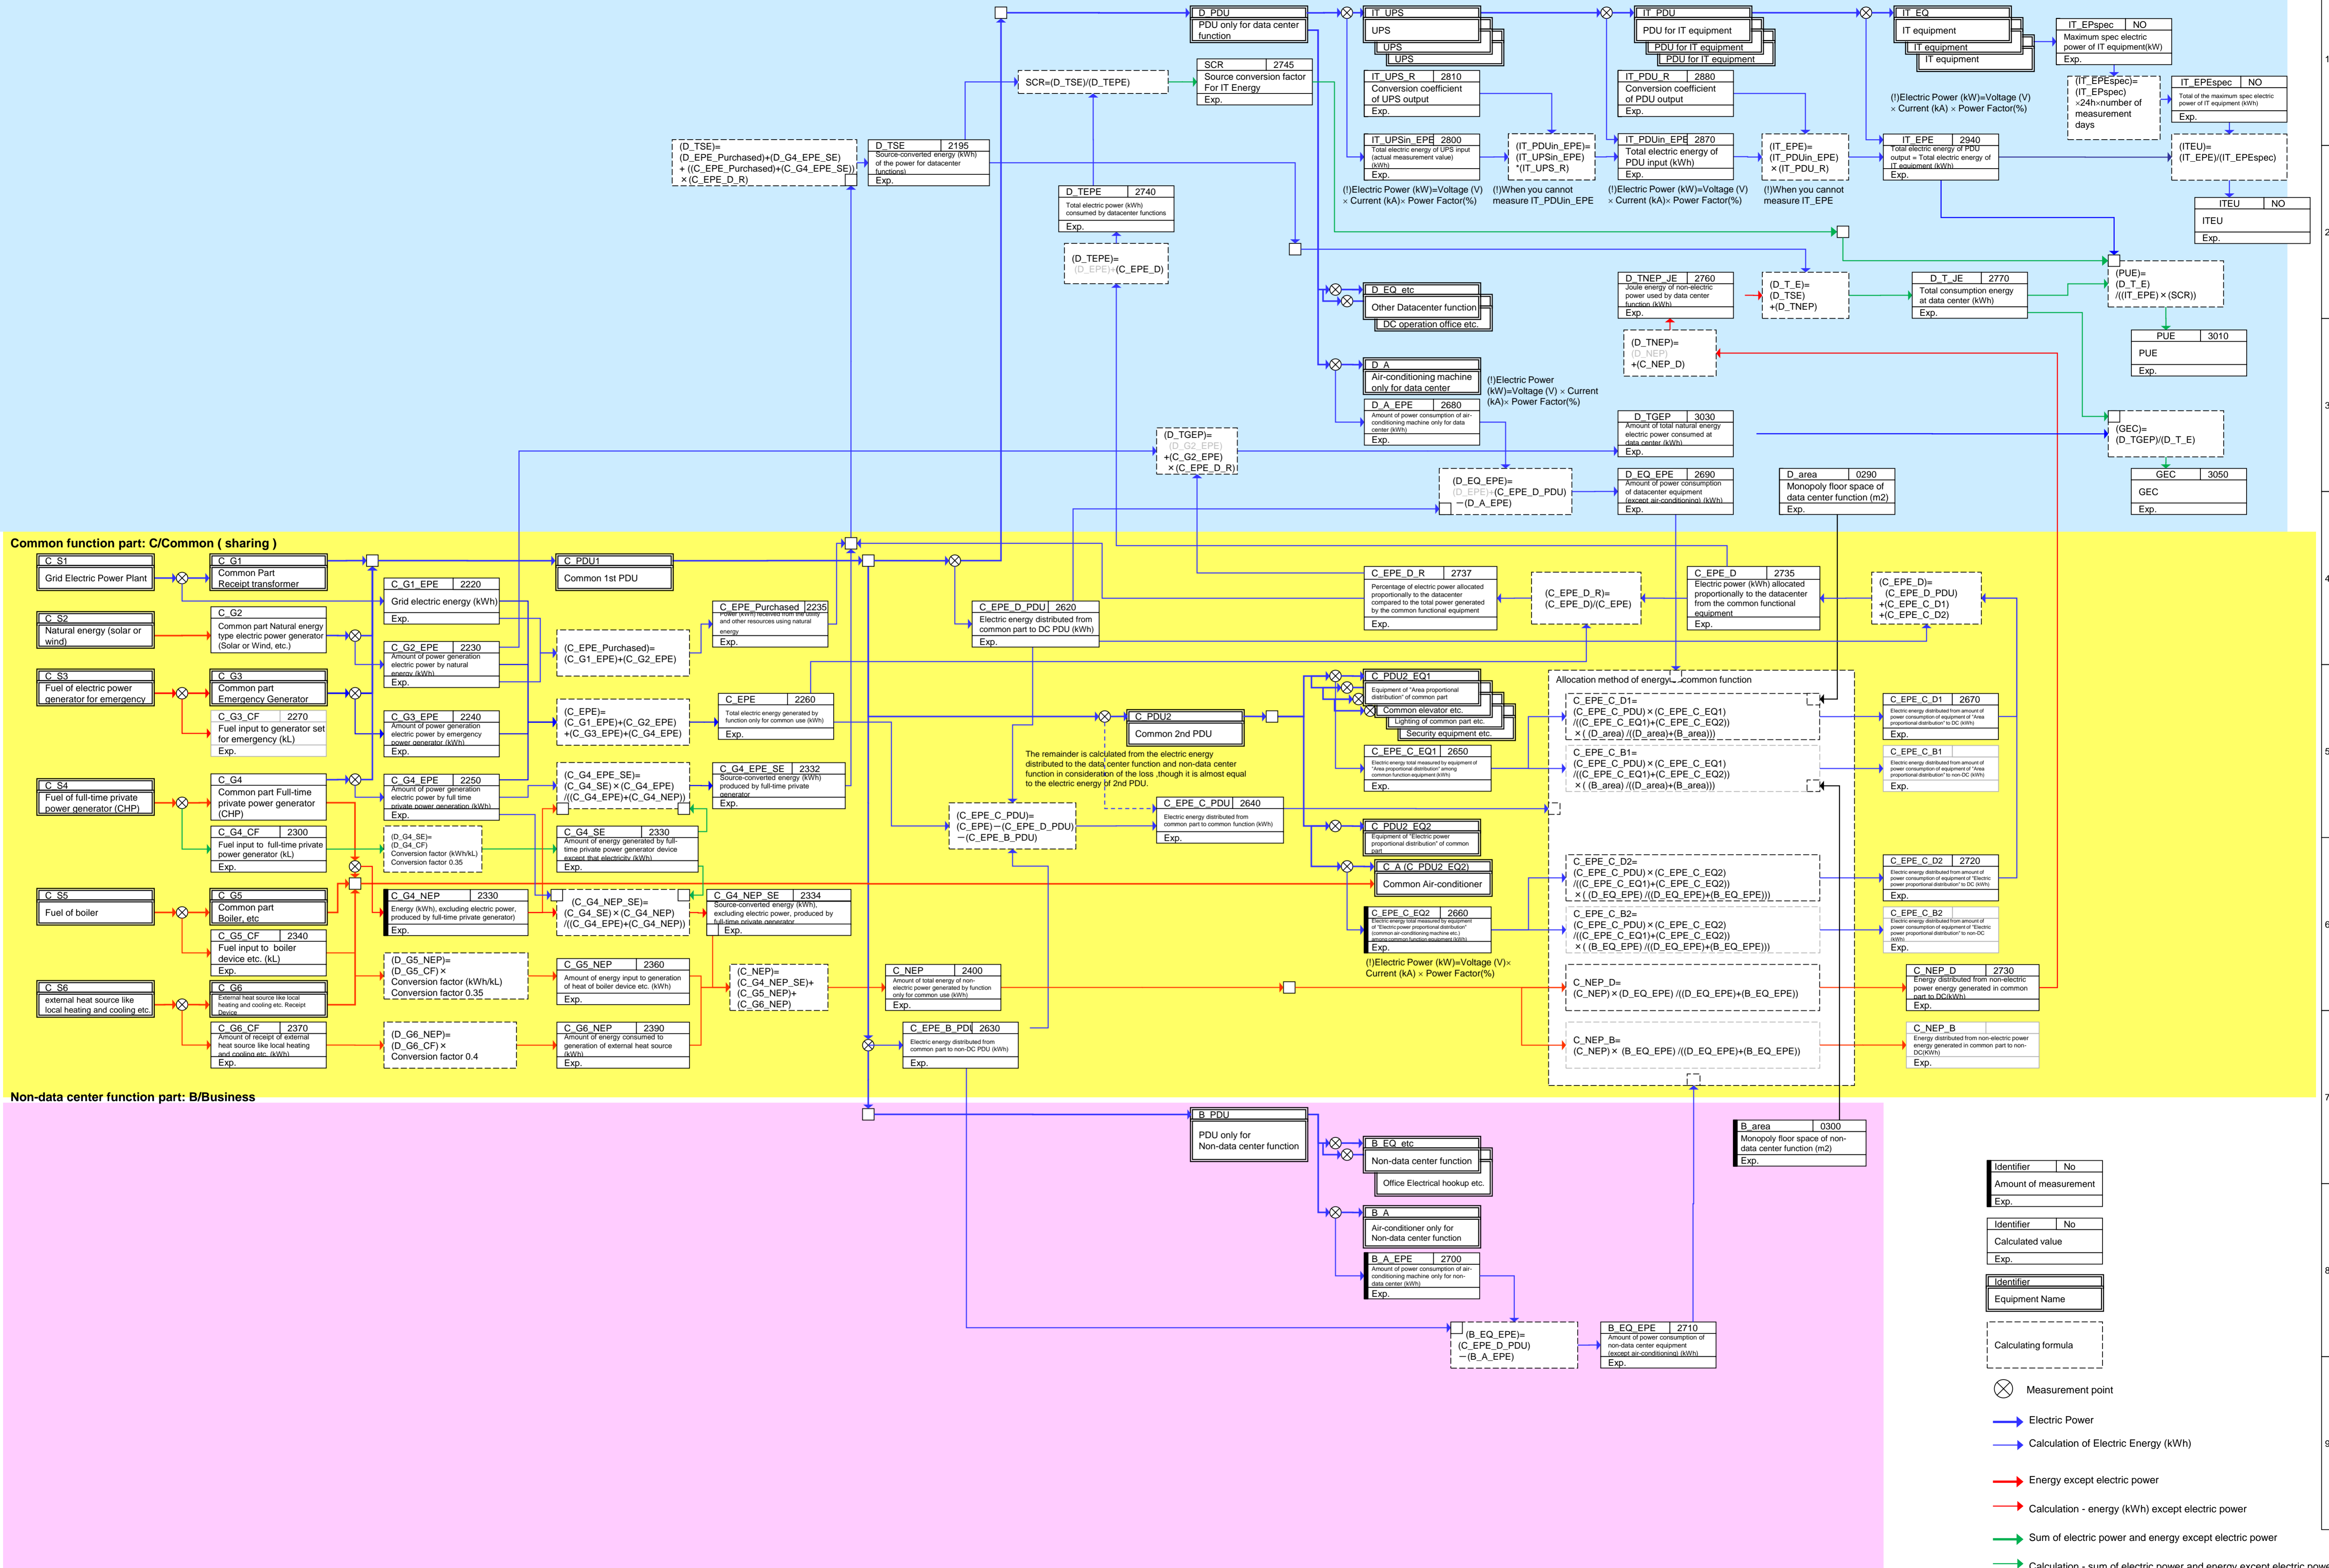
D_PDU
PDU only for data center function

IT_UPS
UPS
UPS
UPS

IT_PDU
PDU for IT equipment
PDU for IT equipment
PDU for IT equipment

IT_EQ
IT equipment
IT equipment
IT equipment

IT_EPspec NO
Maximum spec electric power of IT equipment(kW)
Exp.

SCR 2745
Source conversion factor For IT Energy
Exp.

SCR=(D_TSE)/(D_TEPE)

IT_UPS_R 2810
Conversion coefficient of UPS output
Exp.

IT_PDU_R 2880
Conversion coefficient of PDU output
Exp.

(!)Electric Power (kW)=Voltage (V) × Current (kA) × Power Factor(%)

(IT_EPespec)=(IT_EPspec) ×24h×number of measurement days

IT_EPEspec NO
Total of the maximum spec electric power of IT equipment (kWh)
Exp.

(D_TSE)=(D_EPE_Purchased)+(D_G4_EPE_SE) + ((C_EPE_Purchased)+(C_G4_EPE_SE)) ×(C_EPE_D_R)

D_TSE 2195
Source-converted energy (kWh) of the power for datacenter functions)
Exp.

IT_UPSin_EPE 2800
Total electric energy of UPS input (actual measurement value) (kWh)
Exp.

(IT_PDUin_EPE)=(IT_UPSin_EPE) *(IT_UPS_R)

IT_PDUin_EPE 2870
Total electric energy of PDU input (kWh)
Exp.

(IT_EPE)=(IT_PDUin_EPE) ×(IT_PDU_R)

IT_EPE 2940
Total electric energy of PDU output = Total electric energy of IT equipment (kWh)
Exp.

(ITEU)=(IT_EPE)/(IT_EPEspec)

D_TEPE 2740
Total electric power (kWh) consumed by datacenter functions
Exp.

(!)Electric Power (kW)=Voltage (V) × Current (kA)× Power Factor(%)
(!)When you cannot measure IT_PDUin_EPE
(!)Electric Power (kW)=Voltage (V) × Current (kA)× Power Factor(%)
(!)When you cannot measure IT_EPE

ITEU NO
ITEU
Exp.

(D_TEPE)=(D_EPE)+(C_EPE_D)

D_EQ_etc
Other Datacenter function
DC operation office etc.

D_TNEP_JE 2760
Joule energy of non-electric power used by data center function (kWh)
Exp.

(D_T_E)=(D_TSE)+(D_TNEP)

D_T_JE 2770
Total consumption energy at data center (kWh)
Exp.

(PUE)=(D_T_E)/((IT_EPE)×(SCR))

PUE 3010
PUE
Exp.

(D_TNEP)=(D_NEP)+(C_NEP_D)

D_A
Air-conditioning machine only for data center

(!)Electric Power (kW)=Voltage (V) × Current (kA)× Power Factor(%)

D_A_EPE 2680
Amount of power consumption of air-conditioning machine only for data center (kWh)
Exp.

D_TGEP 3030
Amount of total natural energy electric power consumed at data center (kWh)
Exp.

(GEC)=(D_TGEP)/(D_T_E)

(D_TGEP)=(D_G2_EPE)+(C_G2_EPE)×(C_EPE_D_R)

(D_EQ_EPE)=(D_EPE)+(C_EPE_D_PDU)−(D_A_EPE)

D_EQ_EPE 2690
Amount of power consumption of datacenter equipment (except air-conditioning) (kWh)
Exp.

D_area 0290
Monopoly floor space of data center function (m2)
Exp.

GEC 3050
GEC
Exp.

Common function part: C/Common ( sharing )

C_S1
Grid Electric Power Plant

C_G1
Common Part Receipt transformer

C_PDU1
Common 1st PDU

C_G1_EPE 2220
Grid electric energy (kWh)
Exp.

C_S2
Natural energy (solar or wind)

C_G2
Common part Natural energy type electric power generator (Solar or Wind, etc.)

C_EPE_Purchased 2235
Power (kWh) received from the utility and other resources using natural energy
Exp.

C_EPE_D_PDU 2620
Electric energy distributed from common part to DC PDU (kWh)
Exp.

C_EPE_D_R 2737
Percentage of electric power allocated proportionally to the datacenter compared to the total power generated by the common functional equipment
Exp.

(C_EPE_D_R)=(C_EPE_D)/(C_EPE)

C_EPE_D 2735
Electric power (kWh) allocated proportionally to the datacenter from the common functional equipment
Exp.

(C_EPE_D)=(C_EPE_D_PDU)+(C_EPE_C_D1)+(C_EPE_C_D2)

C_G2_EPE 2230
Amount of power generation electric power by natural energy (kWh)
Exp.

(C_EPE_Purchased)=(C_G1_EPE)+(C_G2_EPE)

C_S3
Fuel of electric power generator for emergency

C_G3
Common part Emergency Generator

C_G3_CF 2270
Fuel input to generator set for emergency (kL)
Exp.

C_G3_EPE 2240
Amount of power generation electric power by emergency power generator (kWh)
Exp.

(C_EPE)=(C_G1_EPE)+(C_G2_EPE)+(C_G3_EPE)+(C_G4_EPE)

C_EPE 2260
Total electric energy generated by function only for common use (kWh)
Exp.

C_PDU2
Common 2nd PDU

C_PDU2_EQ1
Equipment of "Area proportional distribution" of common part
Common elevator etc.
Lighting of common part etc.
Security equipment etc.

Allocation method of energy common function

C_EPE_C_D1=(C_EPE_C_PDU)×(C_EPE_C_EQ1)/((C_EPE_C_EQ1)+(C_EPE_C_EQ2))×((D_area)/((D_area)+(B_area)))

C_EPE_C_D1 2670
Electric energy distributed from amount of power consumption of equipment of "Area proportional distribution" to DC (kWh)
Exp.

C_EPE_C_EQ1 2650
Electric energy total measured by equipment of "Area proportional distribution" among common function equipment (kWh)
Exp.

C_EPE_C_B1=(C_EPE_C_PDU)×(C_EPE_C_EQ1)/((C_EPE_C_EQ1)+(C_EPE_C_EQ2))×((B_area)/((D_area)+(B_area)))

C_EPE_C_B1
Electric energy distributed from amount of power consumption of equipment of "Area proportional distribution" to non-DC (kWh)
Exp.

The remainder is calculated from the electric energy distributed to the data center function and non-data center function in consideration of the loss ,though it is almost equal to the electric energy of 2nd PDU.

C_S4
Fuel of full-time private power generator (CHP)

C_G4
Common part Full-time private power generator (CHP)

C_G4_EPE 2250
Amount of power generation electric power by full time private power generation (kWh)
Exp.

(C_G4_EPE_SE)=(C_G4_SE)×(C_G4_EPE)/((C_G4_EPE)+(C_G4_NEP))

C_G4_EPE_SE 2332
Source-converted energy (kWh) produced by full-time private generator
Exp.

(C_EPE_C_PDU)=(C_EPE)−(C_EPE_D_PDU)−(C_EPE_B_PDU)

C_EPE_C_PDU 2640
Electric energy distributed from common part to common function (kWh)
Exp.

C_G4_CF 2300
Fuel input to full-time private power generator (kL)
Exp.

(D_G4_SE)=(D_G4_CF) Conversion factor (kWh/kL) Conversion factor 0.35

C_G4_SE 2330
Amount of energy generated by full-time private power generator device except that electricity (kWh)
Exp.

C_PDU2_EQ2
Equipment of "Electric power proportional distribution" of common part

C_A (C_PDU2_EQ2)
Common Air-conditioner

C_EPE_C_D2=(C_EPE_C_PDU)×(C_EPE_C_EQ2)/((C_EPE_C_EQ1)+(C_EPE_C_EQ2))×((D_EQ_EPE)/((D_EQ_EPE)+(B_EQ_EPE)))

C_EPE_C_D2 2720
Electric energy distributed from amount of power consumption of equipment of "Electric power proportional distribution" to DC (kWh)
Exp.

C_S5
Fuel of boiler

C_G5
Common part Boiler, etc

C_G4_NEP 2330
Energy (kWh), excluding electric power, produced by full-time private generator)
Exp.

(C_G4_NEP_SE)=(C_G4_SE)×(C_G4_NEP)/((C_G4_EPE)+(C_G4_NEP))

C_G4_NEP_SE 2334
Source-converted energy (kWh), excluding electric power, produced by full-time private generator
Exp.

C_EPE_C_EQ2 2660
Electric energy total measured by equipment of "Electric power proportional distribution" (common air-conditioning machine etc.) among common function equipment (kWh)
Exp.

C_EPE_C_B2=(C_EPE_C_PDU)×(C_EPE_C_EQ2)/((C_EPE_C_EQ1)+(C_EPE_C_EQ2))×((B_EQ_EPE)/((D_EQ_EPE)+(B_EQ_EPE)))

C_EPE_C_B2
Electric energy distributed from amount of power consumption of equipment of "Electric power proportional distribution" to non-DC (kWh)
Exp.

C_G5_CF 2340
Fuel input to boiler device etc. (kL)
Exp.

(D_G5_NEP)=(D_G5_CF)× Conversion factor (kWh/kL) Conversion factor 0.35

C_G5_NEP 2360
Amount of energy input to generation of heat of boiler device etc. (kWh)
Exp.

(C_NEP)=(C_G4_NEP_SE)+(C_G5_NEP)+(C_G6_NEP)

C_NEP 2400
Amount of total energy of non-electric power generated by function only for common use (kWh)
Exp.

(!)Electric Power (kW)=Voltage (V)× Current (kA) × Power Factor(%)

C_NEP_D=(C_NEP)×(D_EQ_EPE)/((D_EQ_EPE)+(B_EQ_EPE))

C_NEP_D 2730
Energy distributed from non-electric power energy generated in common part to DC(kWh)
Exp.

C_S6
external heat source like local heating and cooling etc.

C_G6
External heat source like local heating and cooling etc. Receipt Device

C_G6_CF 2370
Amount of receipt of external heat source like local heating and cooling etc. (kWh)
Exp.

(D_G6_NEP)=(D_G6_CF)× Conversion factor 0.4

C_G6_NEP 2390
Amount of energy consumed to generation of external heat source (kWh)
Exp.

C_EPE_B_PDU 2630
Electric energy distributed from common part to non-DC PDU (kWh)
Exp.

C_NEP_B=(C_NEP)×(B_EQ_EPE)/((D_EQ_EPE)+(B_EQ_EPE))

C_NEP_B
Energy distributed from non-electric power energy generated in common part to non-DC(kWh)
Exp.

Non-data center function part: B/Business

B_PDU
PDU only for Non-data center function

B_EQ_etc
Non-data center function
Office Electrical hookup etc.

B_area 0300
Monopoly floor space of non-data center function (m2)
Exp.

B_A
Air-conditioner only for Non-data center function

B_A_EPE 2700
Amount of power consumption of air-conditioning machine only for non-data center (kWh)
Exp.

(B_EQ_EPE)=(C_EPE_D_PDU)−(B_A_EPE)

B_EQ_EPE 2710
Amount of power consumption of non-data center equipment (except air-conditioning) (kWh)
Exp.

Identifier No
Amount of measurement
Exp.

Identifier No
Calculated value
Exp.

Identifier
Equipment Name

Calculating formula

Measurement point
Electric Power
Calculation of Electric Energy (kWh)
Energy except electric power
Calculation - energy (kWh) except electric power
Sum of electric power and energy except electric power
Calculation - sum of electric power and energy except electric powe

1
2
3
4
5
6
7
8
9